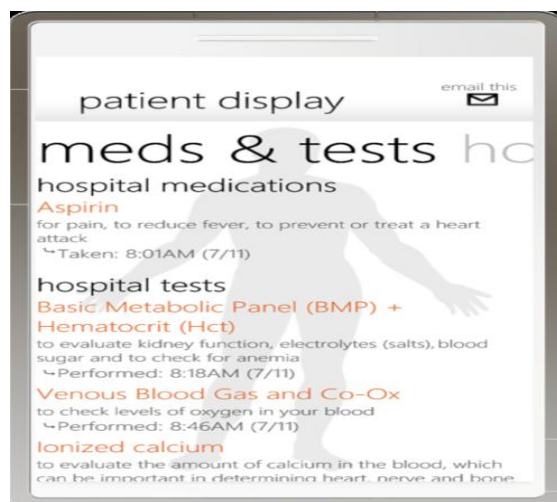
patient display

email this

meds & tests hc

hospital medications

Aspirin

for pain, to reduce fever, to prevent or treat a heart attack

↳Taken: 8:01AM (7/11)

hospital tests

Basic Metabolic Panel (BMP) + Hematocrit (Hct)

to evaluate kidney function, electrolytes (salts), blood sugar and to check for anemia

↳Performed: 8:18AM (7/11)

Venous Blood Gas and Co-Ox

to check levels of oxygen in your blood

↳Performed: 8:46AM (7/11)

Ionized calcium

to evaluate the amount of calcium in the blood, which can be important in determining heart, nerve and bone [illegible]